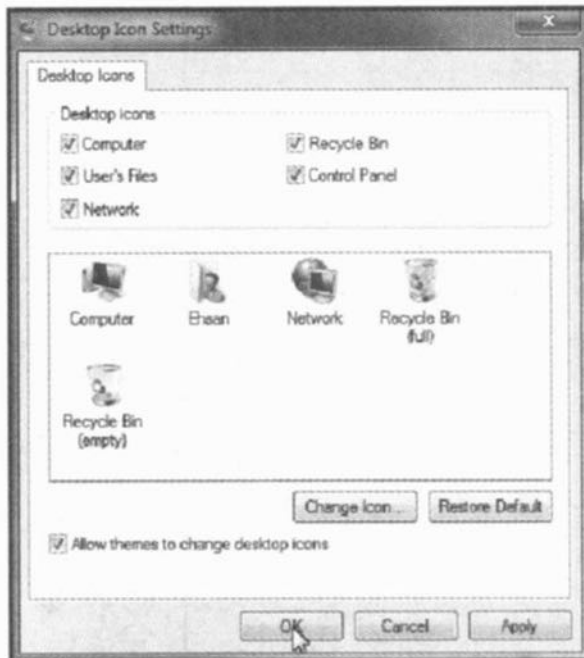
Desktop Icon Settings

Desktop Icons

Desktop icons

Computer

Recycle Bin

User's Files

Control Panel

Network

Computer

Ehsan

Network

Recycle Bin (full)

Recycle Bin (empty)

Change Icon...

Restore Default

Allow themes to change desktop icons

OK

Cancel

Apply